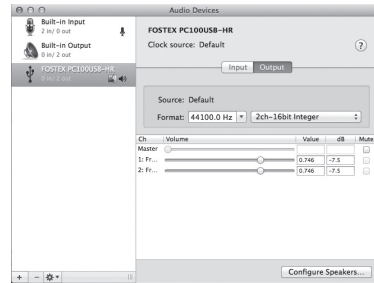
Audio Devices

Built-in Input
2 in/ 0 out

Built-in Output
0 in/ 2 out

FOSTEX PC100USB-HR
0 in/ 2 out

FOSTEX PC100USB-HR
Clock source: Default

?

Input Output

Source: Default
Format: 44100.0 Hz 2ch-16bit Integer

| Ch | Volume | Value | dB | Mute |
|---|---|---|---|---|
| Master | | | | |
| 1: Fr... | | 0.746 | -7.5 | |
| 2: Fr... | | 0.746 | -7.5 | |

+ -

Configure Speakers...